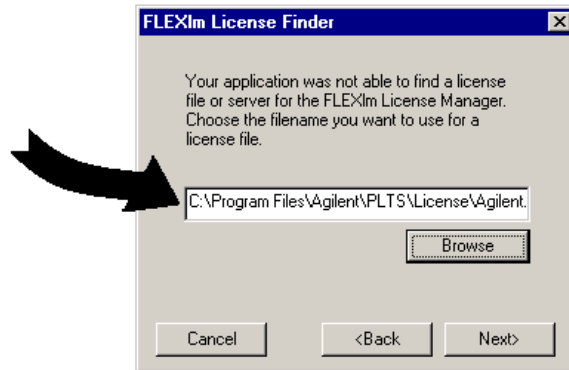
FLEXlm License Finder

Your application was not able to find a license file or server for the FLEXlm License Manager. Choose the filename you want to use for a license file.

C:\Program Files\Agilent\PLTS\License\Agilent.

Browse

Cancel

<Back

Next>